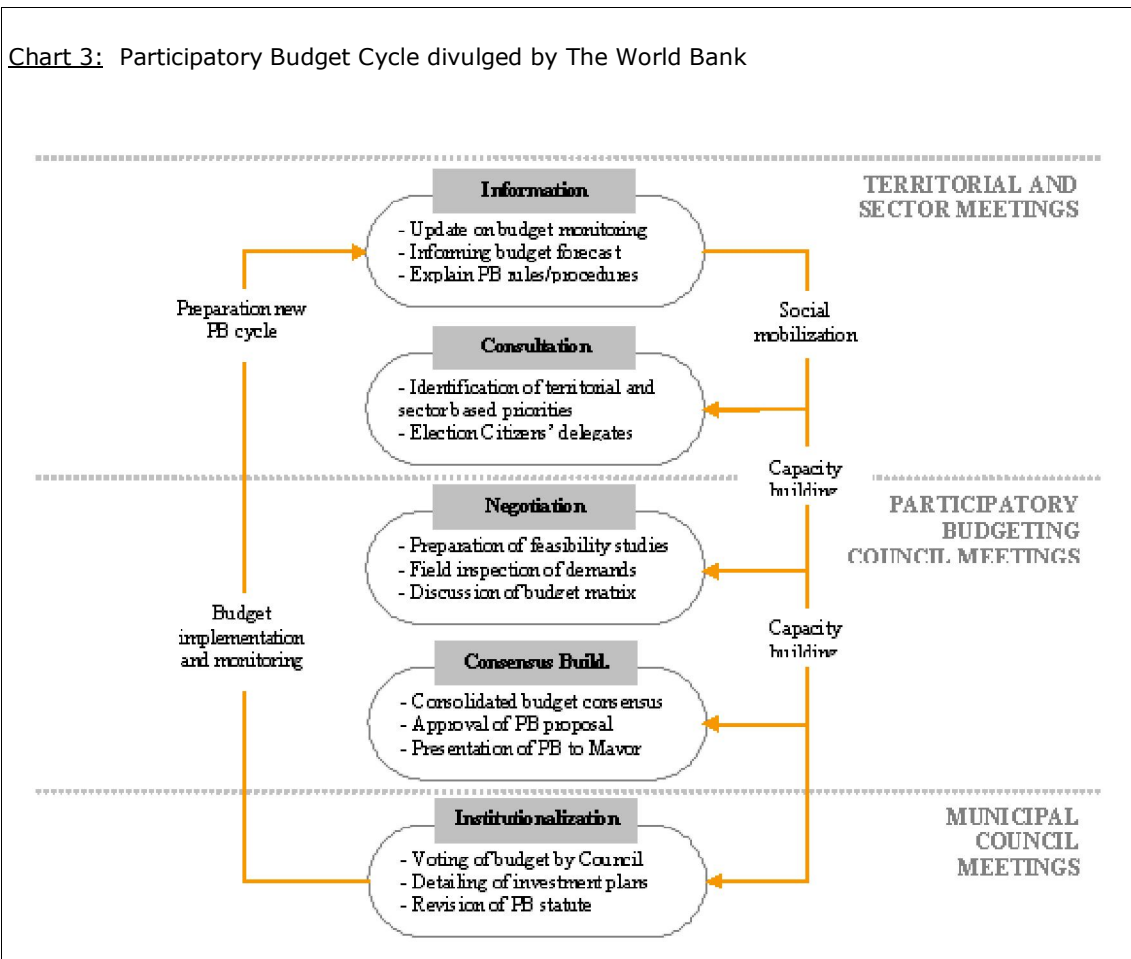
Chart 3: Participatory Budget Cycle divulged by The World Bank

TERRITORIAL AND SECTOR MEETINGS

Information
- Update on budget monitoring
- Informing budget forecast
- Explain PB rules/procedures

Preparation new PB cycle

Social mobilization

Consultation
- Identification of territorial and sector based priorities
- Election Citizens' delegates

Capacity building

PARTICIPATORY BUDGETING COUNCIL MEETINGS

Negotiation
- Preparation of feasibility studies
- Field inspection of demands
- Discussion of budget matrix

Budget implementation and monitoring

Capacity building

Consensus Build.
- Consolidated budget consensus
- Approval of PB proposal
- Presentation of PB to Mayor

MUNICIPAL COUNCIL MEETINGS

Institutionalization
- Voting of budget by Council
- Detailing of investment plans
- Revision of PB statute